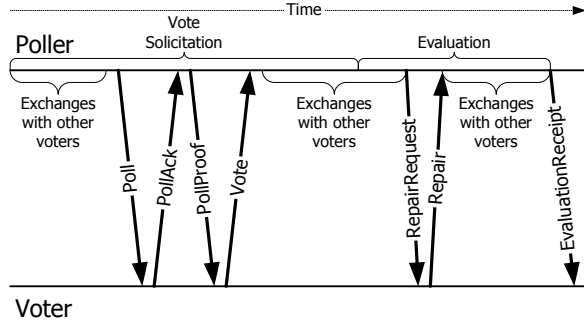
Time

Poller

Vote Solicitation

Evaluation

Exchanges with other voters

Poll

PollAck

PollProof

Vote

Exchanges with other voters

RepairRequest

Repair

Exchanges with other voters

EvaluationReceipt

Voter